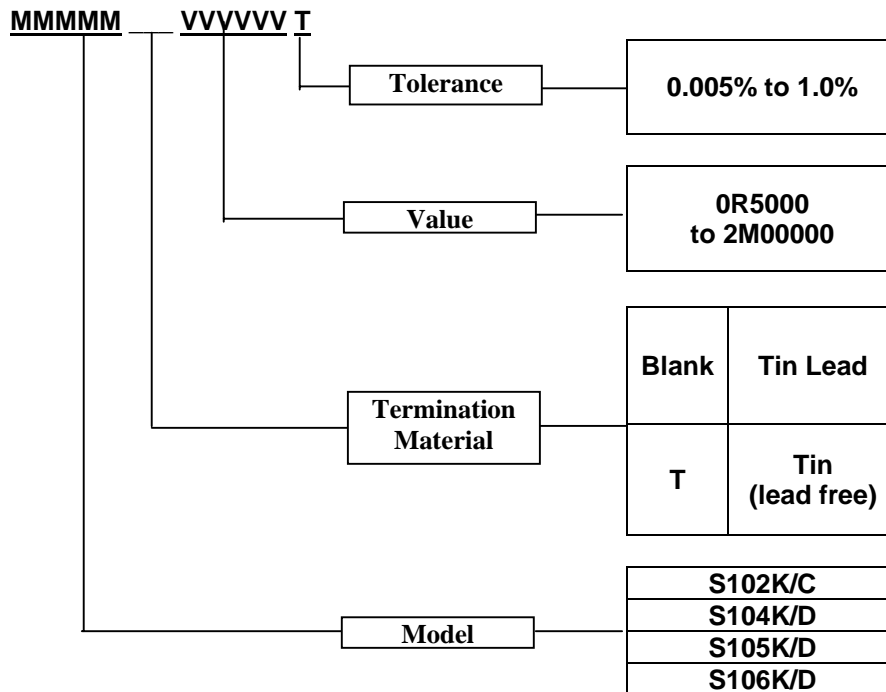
MMMMM ___ VVVVVV T

Tolerance

0.005% to 1.0%

Value

0R5000
to 2M00000

Termination Material

| Blank | Tin Lead |
|---|---|
| T | Tin (lead free) |

Model

| S102K/C |
|---|
| S104K/D |
| S105K/D |
| S106K/D |